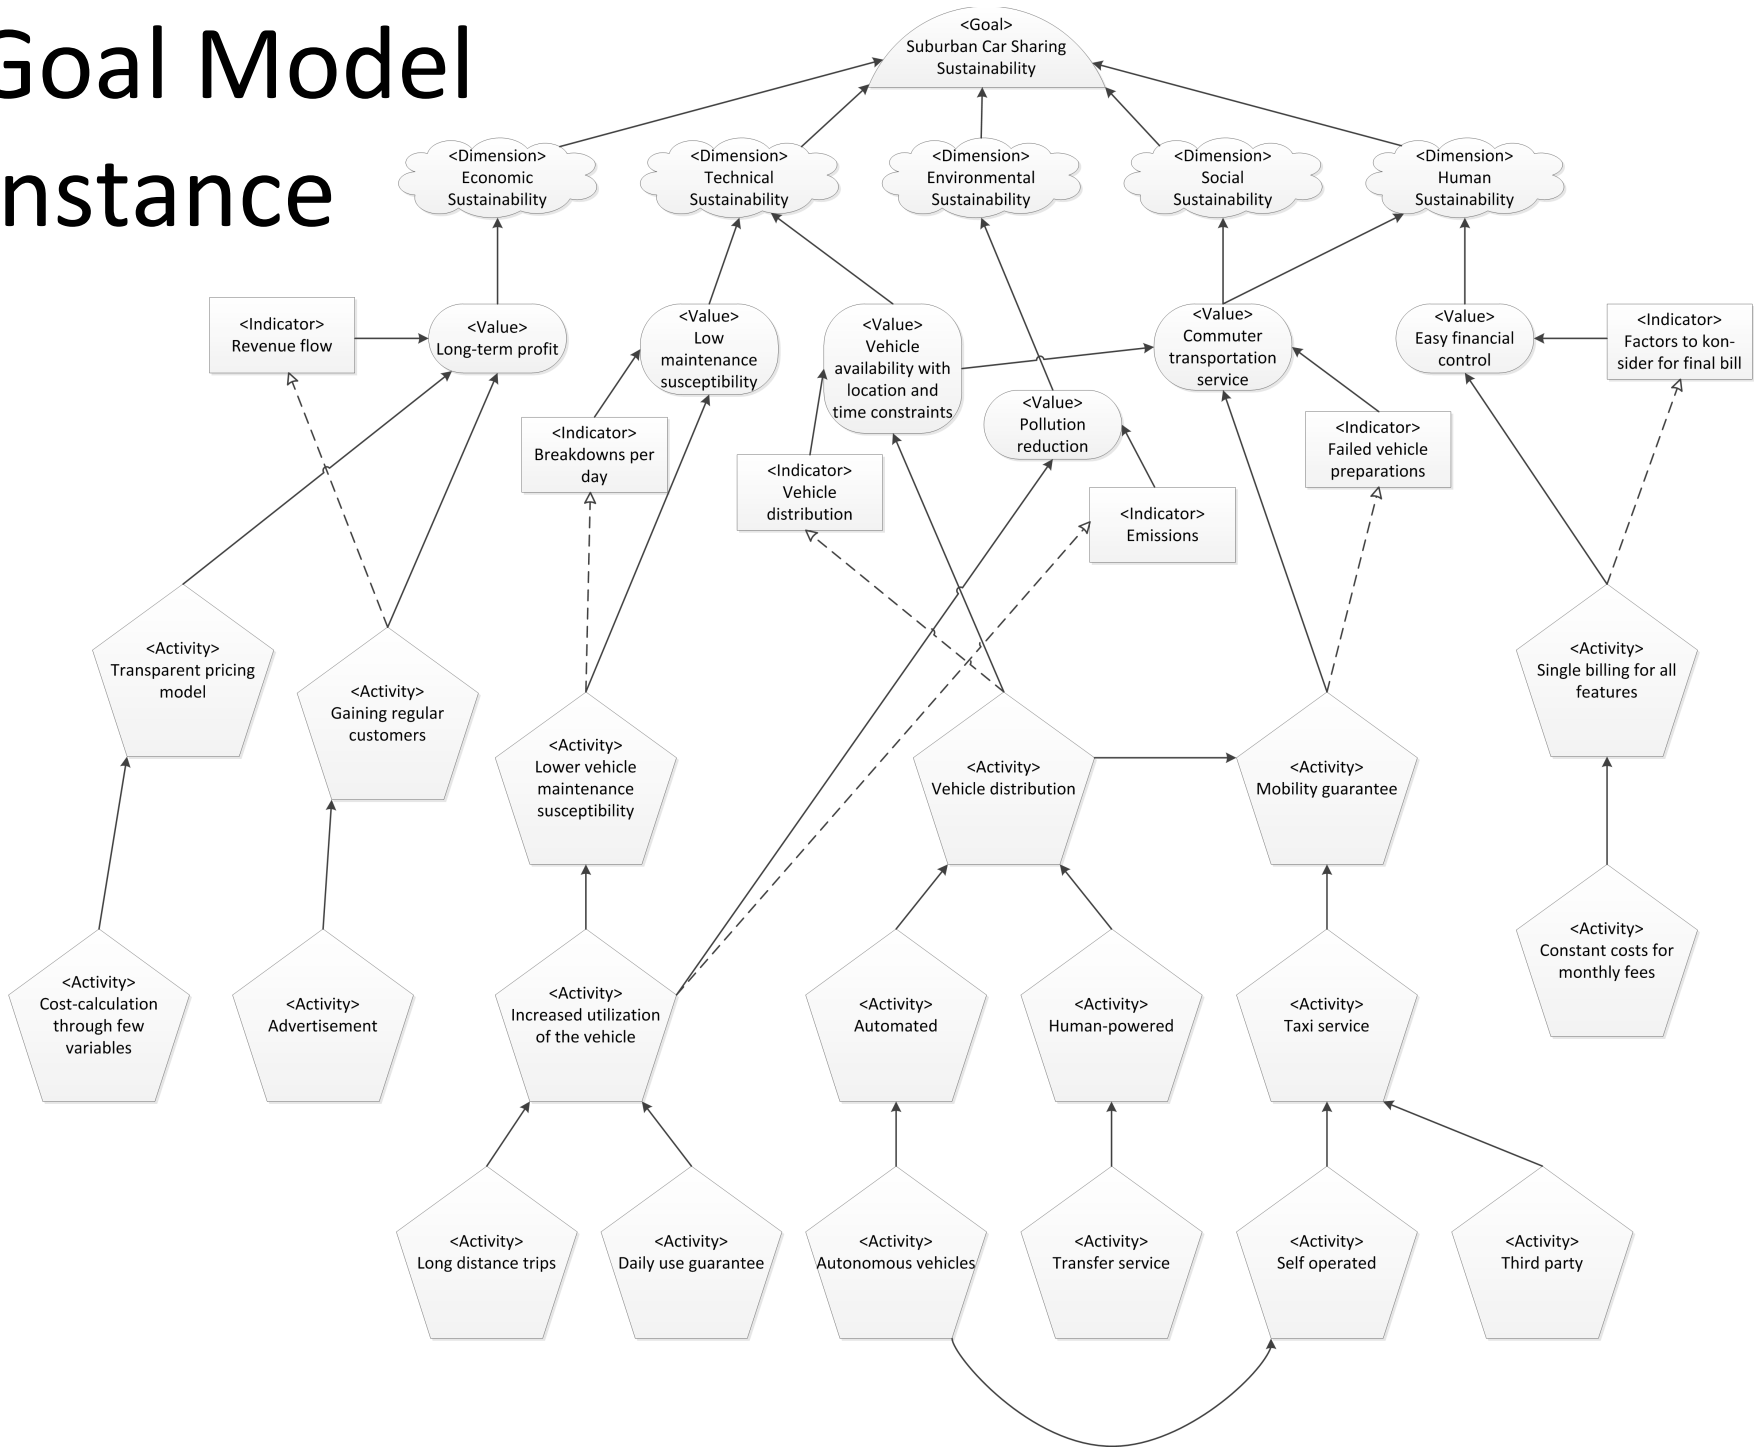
Goal Model
nstance

<Goal>
Suburban Car Sharing Sustainability

<Dimension>
Economic Sustainability

<Dimension>
Technical Sustainability

<Dimension>
Environmental Sustainability

<Dimension>
Social Sustainability

<Dimension>
Human Sustainability

<Indicator>
Revenue flow

<Value>
Long-term profit

<Value>
Low maintenance susceptibility

<Value>
Vehicle availability with location and time constraints

<Value>
Commuter transportation service

<Value>
Easy financial control

<Indicator>
Factors to konsider for final bill

<Indicator>
Breakdowns per day

<Value>
Pollution reduction

<Indicator>
Failed vehicle preparations

<Indicator>
Vehicle distribution

<Indicator>
Emissions

<Activity>
Transparent pricing model

<Activity>
Gaining regular customers

<Activity>
Lower vehicle maintenance susceptibility

<Activity>
Vehicle distribution

<Activity>
Mobility guarantee

<Activity>
Single billing for all features

<Activity>
Constant costs for monthly fees

<Activity>
Cost-calculation through few variables

<Activity>
Advertisement

<Activity>
Increased utilization of the vehicle

<Activity>
Automated

<Activity>
Human-powered

<Activity>
Taxi service

<Activity>
Long distance trips

<Activity>
Daily use guarantee

<Activity>
Autonomous vehicles

<Activity>
Transfer service

<Activity>
Self operated

<Activity>
Third party